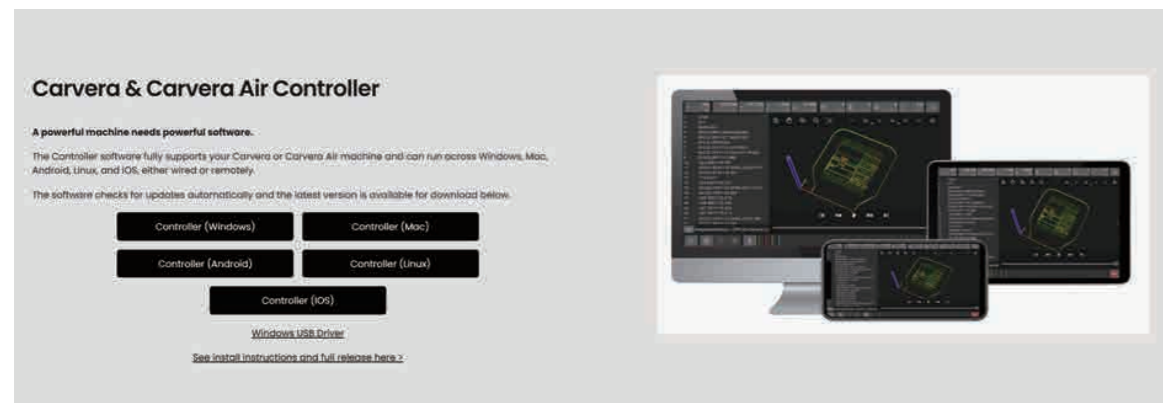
Carvera & Carvera Air Controller

A powerful machine needs powerful software.

The Controller software fully supports your Carvera or Carvera Air machine and can run across Windows, Mac, Android, Linux, and IOS, either wired or remotely.

The software checks for updates automatically and the latest version is available for download below.

Controller (Windows)

Controller (Mac)

Controller (Android)

Controller (Linux)

Controller (IOS)

Windows USB Driver

See install instructions and full release here >